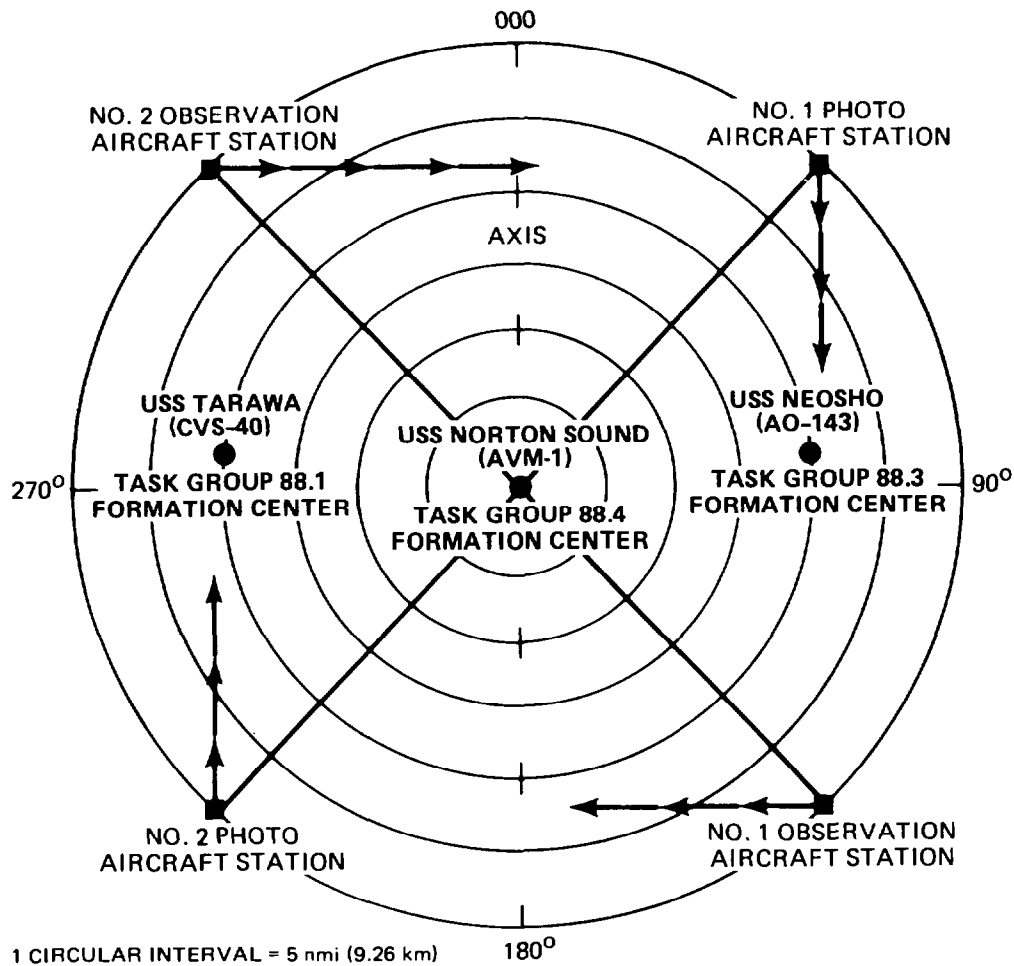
000

NO. 2 OBSERVATION AIRCRAFT STATION

NO. 1 PHOTO AIRCRAFT STATION

AXIS

USS TARAWA (CVS-40)

TASK GROUP 88.1 FORMATION CENTER

USS NORTON SOUND (AVM-1)

TASK GROUP 88.4 FORMATION CENTER

USS NEOSHO (AO-143)

TASK GROUP 88.3 FORMATION CENTER

$270^{o}$

$90^{o}$

NO. 2 PHOTO AIRCRAFT STATION

NO. 1 OBSERVATION AIRCRAFT STATION

1 CIRCULAR INTERVAL = 5 nmi (9.26 km)

$180^{o}$